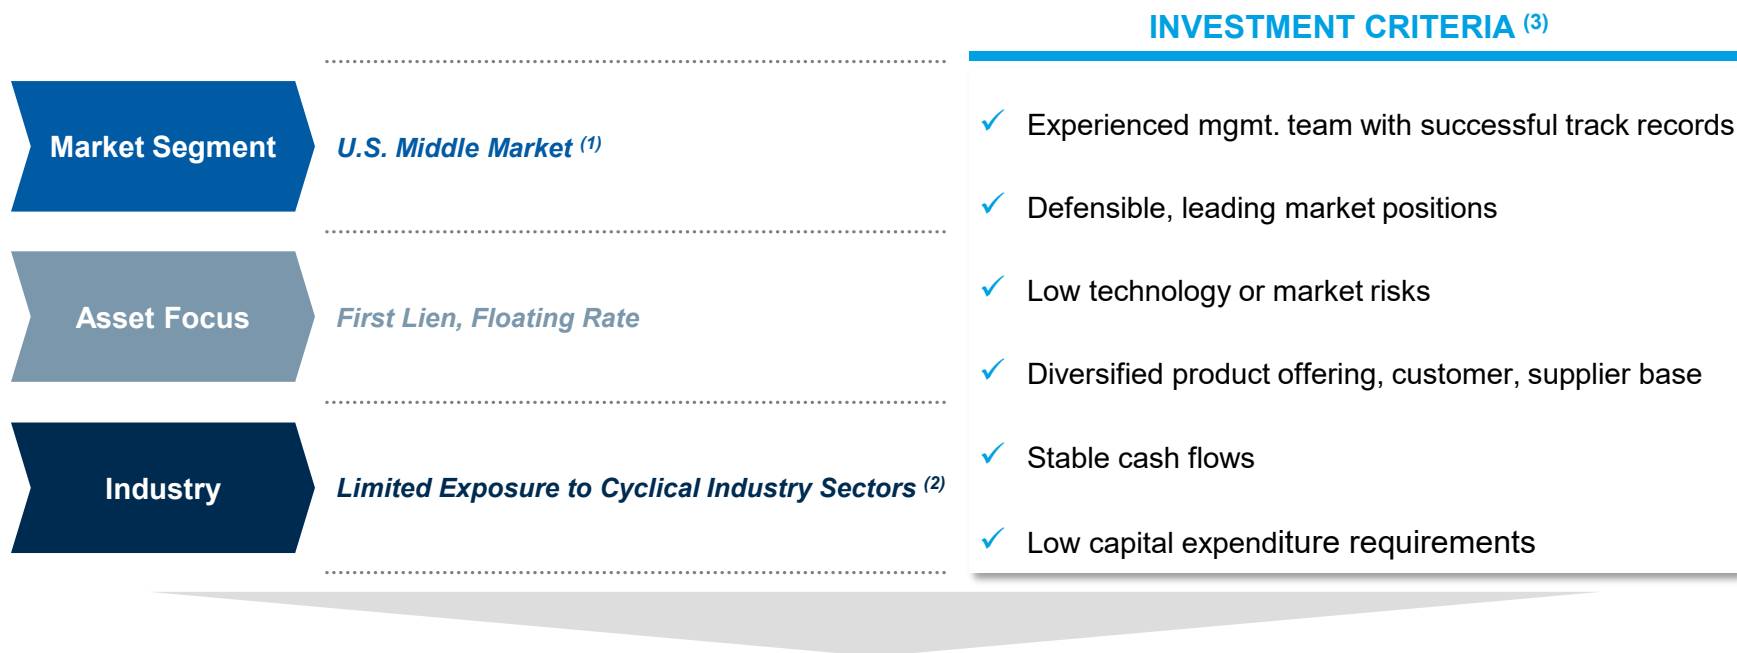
Market Segment

U.S. Middle Market $^{(1)}$

Asset Focus

First Lien, Floating Rate

Industry

Limited Exposure to Cyclical Industry Sectors $^{(2)}$

INVESTMENT CRITERIA $^{(3)}$

✓ Experienced mgmt. team with successful track records

✓ Defensible, leading market positions

✓ Low technology or market risks

✓ Diversified product offering, customer, supplier base

✓ Stable cash flows

✓ Low capital expenditure requirements